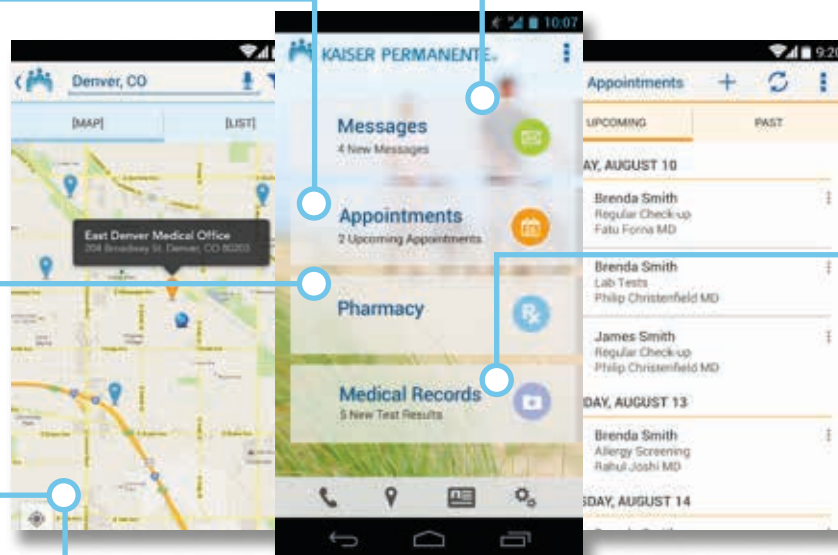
Denver, CO

[MAP]

[LIST]

East Denver Medical Office
204 Broadway St. Denver, CO 80203

10:07

KAISER PERMANENTE.

Messages
4 New Messages

Appointments
2 Upcoming Appointments

Pharmacy

Medical Records
5 New Test Results

9:20

Appointments

UPCOMING

PAST

AY, AUGUST 10

Brenda Smith
Regular Check-up
Fatu Forna MD

Brenda Smith
Lab Tests
Philip Christenfield MD

James Smith
Regular Check-up
Philip Christenfield MD

DAY, AUGUST 13

Brenda Smith
Allergy Screening
Rahul Joshi MD

SDAY, AUGUST 14